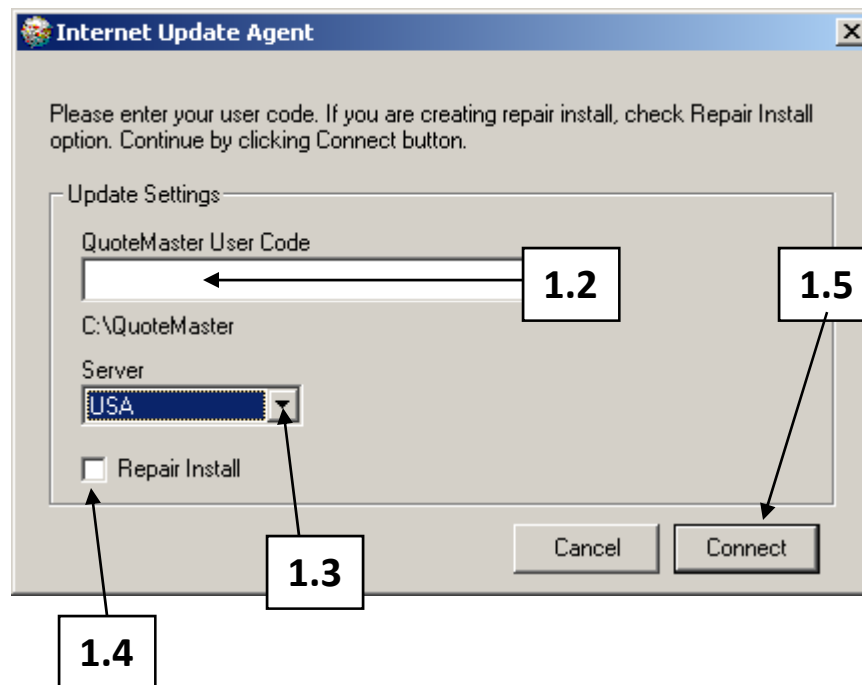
Internet Update Agent

Please enter your user code. If you are creating repair install, check Repair Install option. Continue by clicking Connect button.

Update Settings

QuoteMaster User Code

1.2

1.5

C:\QuoteMaster

Server

USA

Repair Install

Cancel

Connect

1.3

1.4